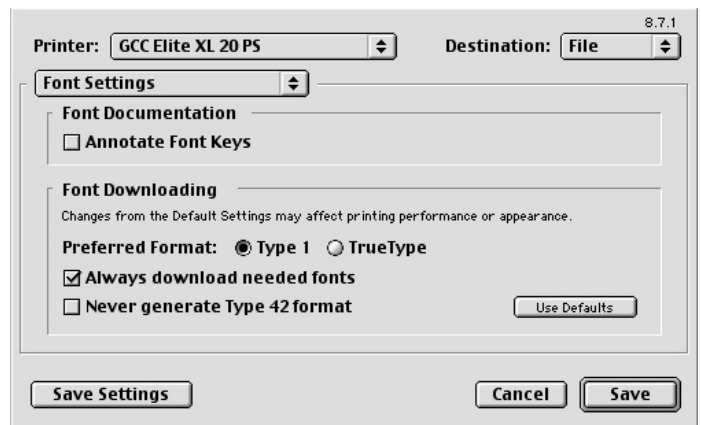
8.7.1

Printer: GCC Elite XL 20 PS

Destination: File

Font Settings

Font Documentation

Annotate Font Keys

Font Downloading

Changes from the Default Settings may affect printing performance or appearance.

Preferred Format: Type 1 TrueType

Always download needed fonts

Never generate Type 42 format

Use Defaults

Save Settings

Cancel

Save